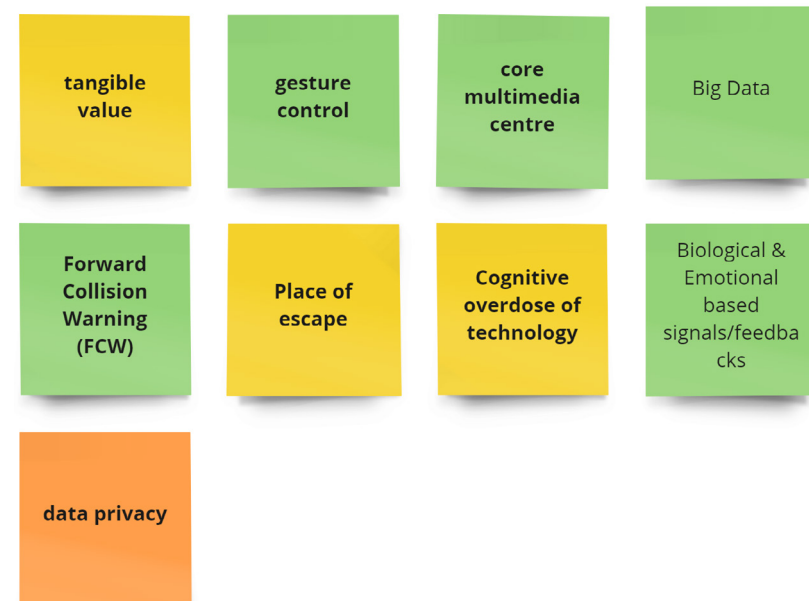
tangible value

gesture control

core multimedia centre

Big Data

Forward Collision Warning (FCW)

Place of escape

Cognitive overdose of technology

Biological & Emotional based signals/feedbacks

data privacy